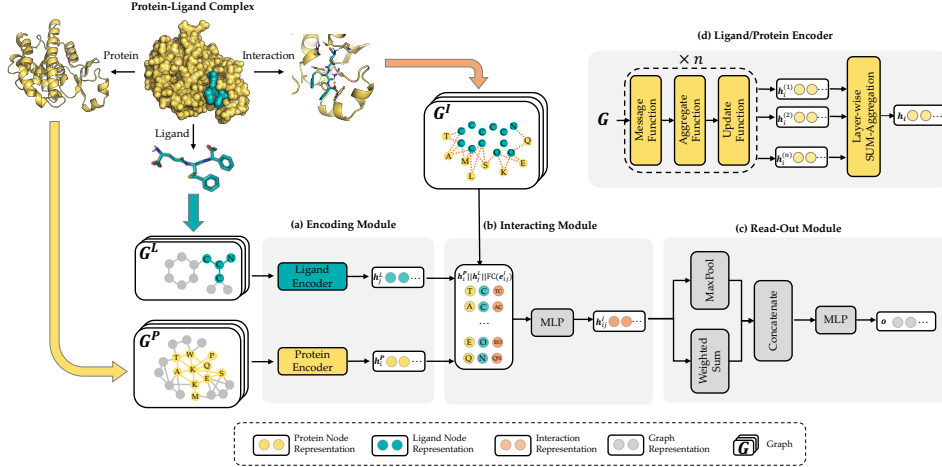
Protein-Ligand Complex

Protein

Interaction

Ligand

$G^I$

T A M L S K E Q N

(d) Ligand/Protein Encoder

$\times n$

$G$

Message Function

Aggregate Function

Update Function

$h_i^{(1)}$

$h_i^{(2)}$

$h_i^{(n)}$

Layer-wise SUM-Aggregation

$h_i$

$G^L$

$G^P$

T W P A K Q E S K M

(a) Encoding Module

Ligand Encoder

$h_i^L$

Protein Encoder

$h_i^P$

(b) Interacting Module

$h_i^P||h_j^L||FC(e_{ij}^I)$

T C TC

A C AC

...

E O EO

Q N QN

MLP

$h_{ij}^I$

(c) Read-Out Module

MaxPool

Weighted Sum

Concatenate

MLP

$o$

Protein Node Representation

Ligand Node Representation

Interaction Representation

Graph Representation

$G$ Graph